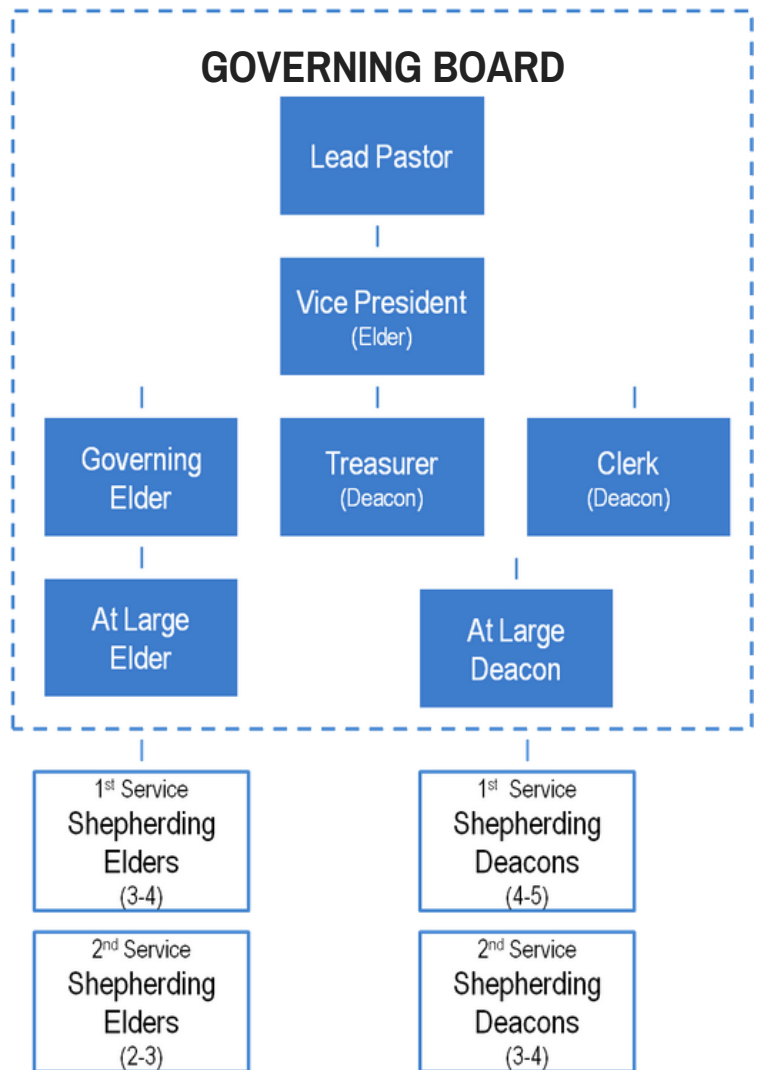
GOVERNING BOARD

Lead Pastor

Vice President
(Elder)

Governing Elder

Treasurer
(Deacon)

Clerk
(Deacon)

At Large Elder

At Large Deacon

$1^{st}$ Service
Shepherding Elders
(3-4)

$1^{st}$ Service
Shepherding Deacons
(4-5)

$2^{nd}$ Service
Shepherding Elders
(2-3)

$2^{nd}$ Service
Shepherding Deacons
(3-4)